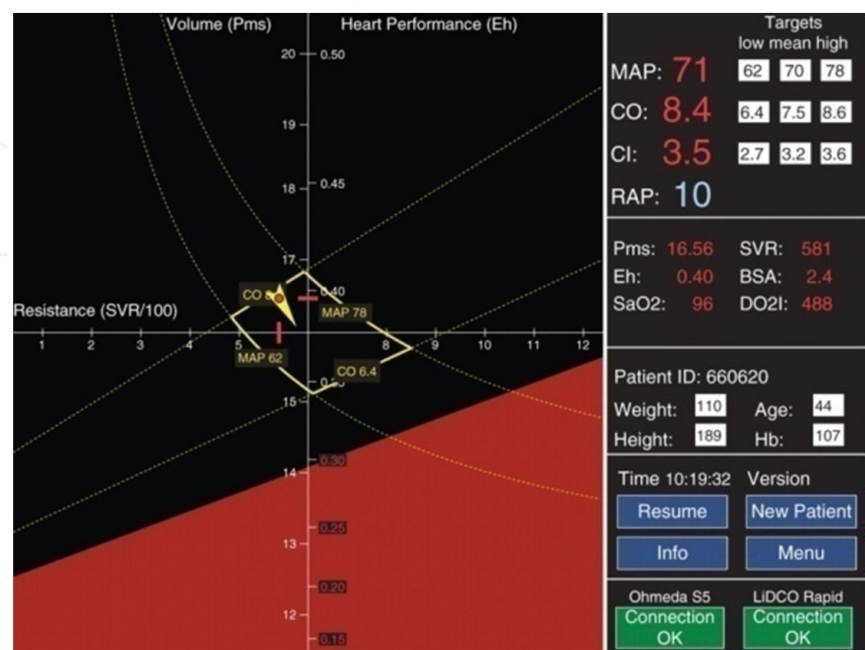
Volume (Pms)

Heart Performance (Eh)

20

0.50

19

18

0.45

17

0.40

Resistance (SVR/100)

CO 8.

MAP 78

MAP 62

CO 6.4

1 2 3 4 5 8 9 10 11 12

15

0.35

0.30

14

0.25

13

0.20

12

0.15

Targets
low mean high

MAP: 71

62 70 78

CO: 8.4

6.4 7.5 8.6

CI: 3.5

2.7 3.2 3.6

RAP: 10

Pms: 16.56 SVR: 581
Eh: 0.40 BSA: 2.4
SaO2: 96 DO2I: 488

Patient ID: 660620
Weight: 110 Age: 44
Height: 189 Hb: 107

Time 10:19:32 Version

Resume

New Patient

Info

Menu

Ohmeda S5
Connection OK

LiDCO Rapid
Connection OK